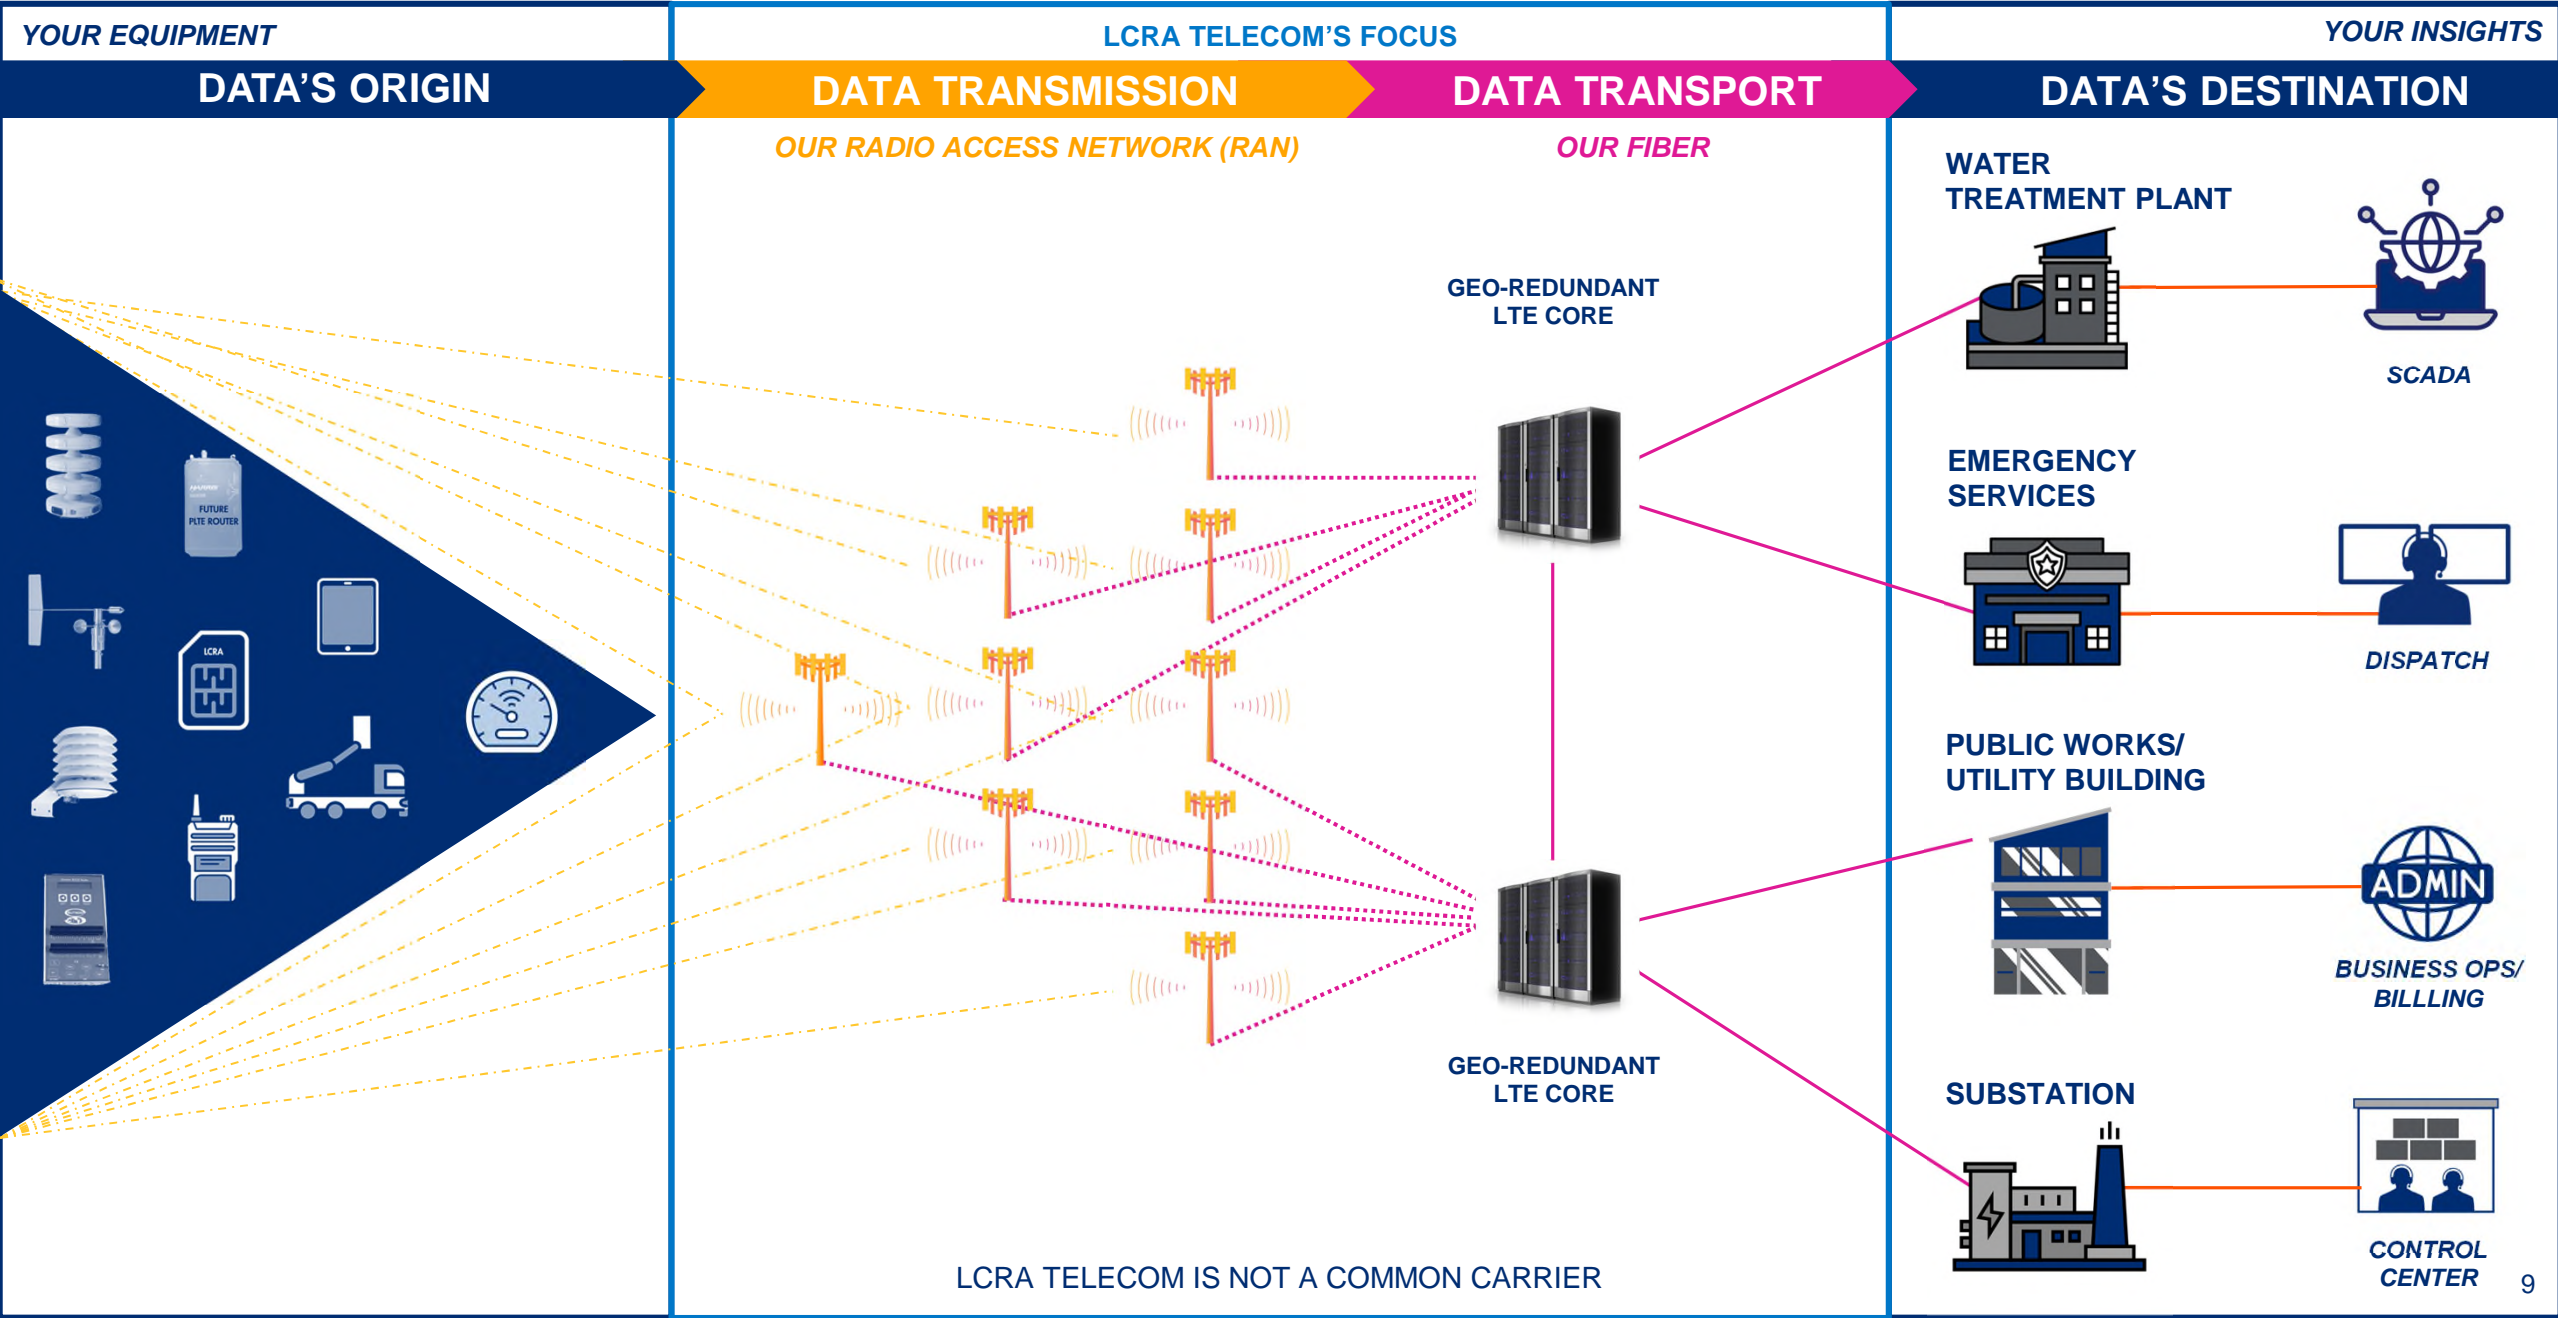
YOUR EQUIPMENT

DATA'S ORIGIN

FUTURE PLTE ROUTER

LCRA

LCRA TELECOM'S FOCUS

DATA TRANSMISSION

OUR RADIO ACCESS NETWORK (RAN)

DATA TRANSPORT

OUR FIBER

GEO-REDUNDANT LTE CORE

GEO-REDUNDANT LTE CORE

LCRA TELECOM IS NOT A COMMON CARRIER

YOUR INSIGHTS

DATA'S DESTINATION

WATER TREATMENT PLANT

SCADA

EMERGENCY SERVICES

DISPATCH

PUBLIC WORKS/ UTILITY BUILDING

ADMIN

BUSINESS OPS/ BILLLING

SUBSTATION

CONTROL CENTER

9